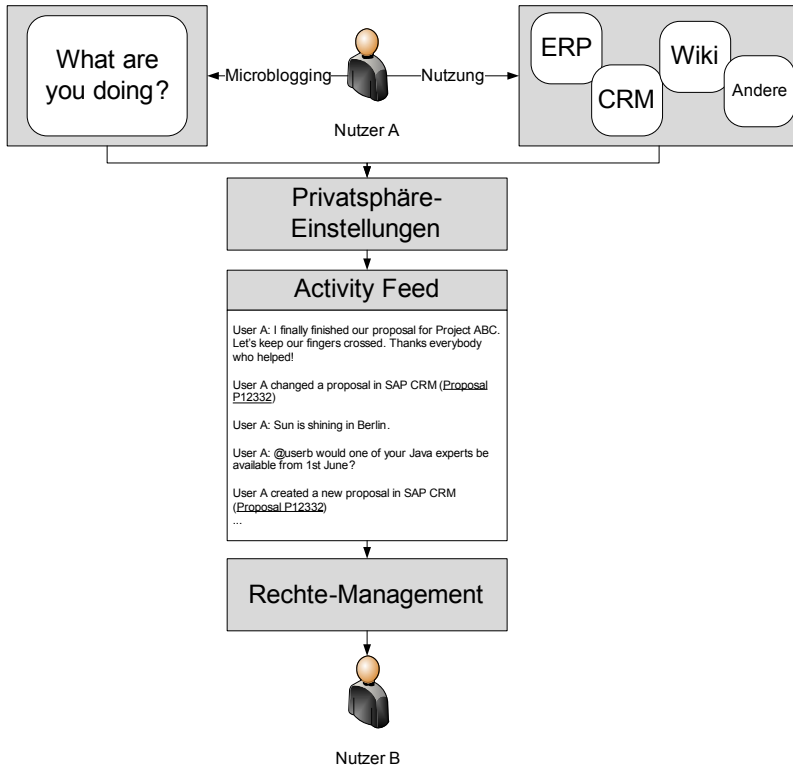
What are you doing?

Microblogging

Nutzer A

Nutzung

ERP

CRM

Wiki

Andere

Privatsphäre-Einstellungen

Activity Feed

User A: I finally finished our proposal for Project ABC. Let's keep our fingers crossed. Thanks everybody who helped!

User A changed a proposal in SAP CRM (Proposal P12332)

User A: Sun is shining in Berlin.

User A: @userb would one of your Java experts be available from 1st June?

User A created a new proposal in SAP CRM (Proposal P12332)
...

Rechte-Management

Nutzer B